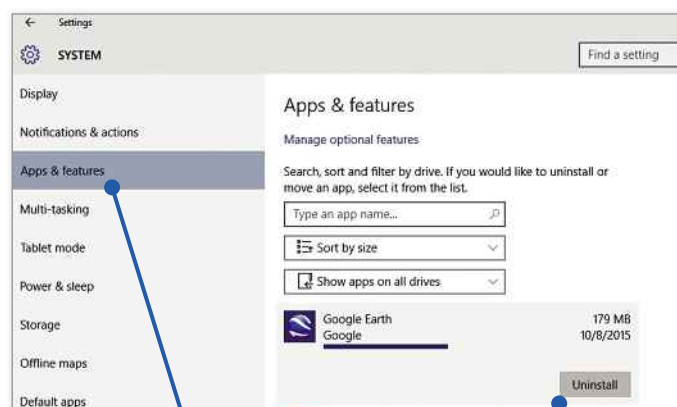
← Settings

SYSTEM

Find a setting

Display

Notifications & actions

Apps & features

Multi-tasking

Tablet mode

Power & sleep

Storage

Offline maps

Default apps

Apps & features

Manage optional features

Search, sort and filter by drive. If you would like to uninstall or move an app, select it from the list.

Type an app name...

Sort by size

Show apps on all drives

Google Earth
Google

179 MB
10/8/2015

Uninstall